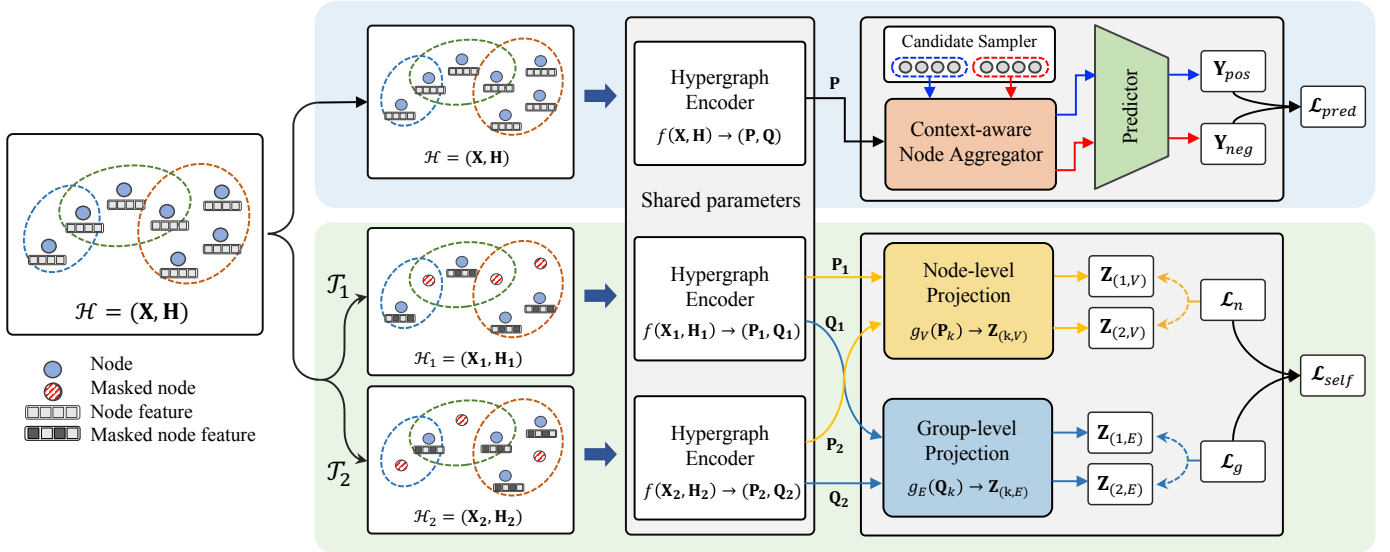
$\mathcal{H} = (\mathbf{X}, \mathbf{H})$

Node
Masked node
Node feature
Masked node feature

$\mathcal{H} = (\mathbf{X}, \mathbf{H})$

$\mathcal{T}_1$

$\mathcal{H}_1 = (\mathbf{X_1}, \mathbf{H_1})$

$\mathcal{T}_2$

$\mathcal{H}_2 = (\mathbf{X_2}, \mathbf{H_2})$

Hypergraph Encoder
$f(\mathbf{X}, \mathbf{H}) \rightarrow (\mathbf{P}, \mathbf{Q})$

Shared parameters

Hypergraph Encoder
$f(\mathbf{X_1}, \mathbf{H_1}) \rightarrow (\mathbf{P_1}, \mathbf{Q_1})$

Hypergraph Encoder
$f(\mathbf{X_2}, \mathbf{H_2}) \rightarrow (\mathbf{P_2}, \mathbf{Q_2})$

$\mathbf{P}$

Candidate Sampler

Context-aware Node Aggregator

Predictor

$\mathbf{Y}_{pos}$

$\mathbf{Y}_{neg}$

$\mathcal{L}_{pred}$

$\mathbf{P_1}$

$\mathbf{Q_1}$

$\mathbf{P_2}$

$\mathbf{Q_2}$

Node-level Projection
$g_V(\mathbf{P}_k) \rightarrow \mathbf{Z}_{(k,V)}$

Group-level Projection
$g_E(\mathbf{Q}_k) \rightarrow \mathbf{Z}_{(k,E)}$

$\mathbf{Z}_{(1,V)}$

$\mathbf{Z}_{(2,V)}$

$\mathbf{Z}_{(1,E)}$

$\mathbf{Z}_{(2,E)}$

$\mathcal{L}_n$

$\mathcal{L}_g$

$\mathcal{L}_{self}$